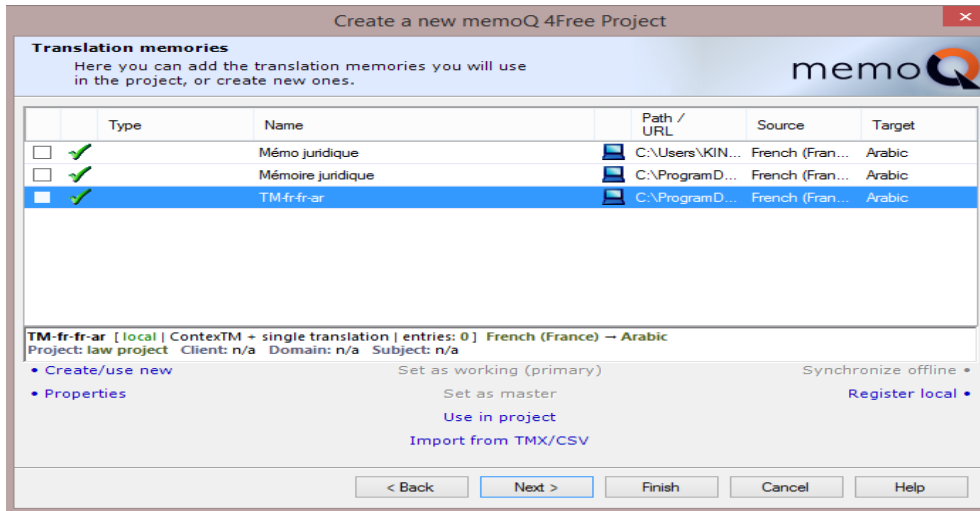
Create a new memoQ 4Free Project

Translation memories
Here you can add the translation memories you will use in the project, or create new ones.

memoQ

| | | Type | Name | | Path / URL | Source | Target |
|---|---|---|---|---|---|---|---|
| ☐ | ✓ | | Mémo juridique | | C:\Users\KIN... | French (Fran... | Arabic |
| ☐ | ✓ | | Mémoire juridique | | C:\ProgramD... | French (Fran... | Arabic |
| ☐ | ✓ | | TM-fr-fr-ar | | C:\ProgramD... | French (Fran... | Arabic |

TM-fr-fr-ar [ local | ContexTM + single translation | entries: 0 ] French (France) → Arabic
Project: law project Client: n/a Domain: n/a Subject: n/a

• Create/use new
Set as working (primary)
Synchronize offline •
• Properties
Set as master
Register local •
Use in project
Import from TMX/CSV

< Back
Next >
Finish
Cancel
Help